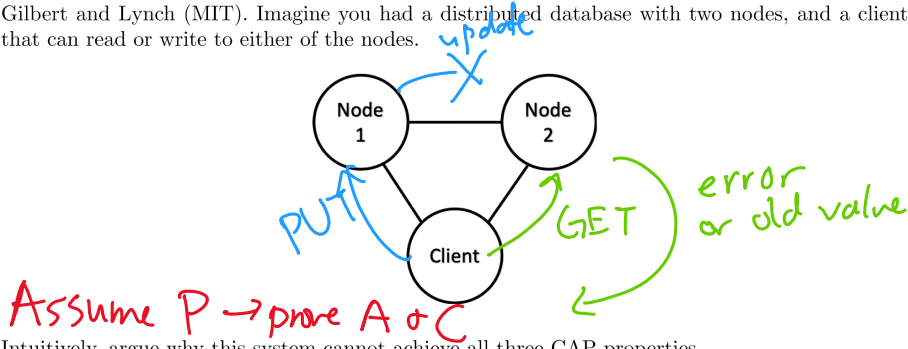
Gilbert and Lynch (MIT). Imagine you had a distributed database with two nodes, and a client that can read or write to either of the nodes.

update

Node 1

Node 2

PUT

GET

error or old value

Client

Assume P → prove A + C

Intuitively, argue why this system cannot achieve all three CAP properties.